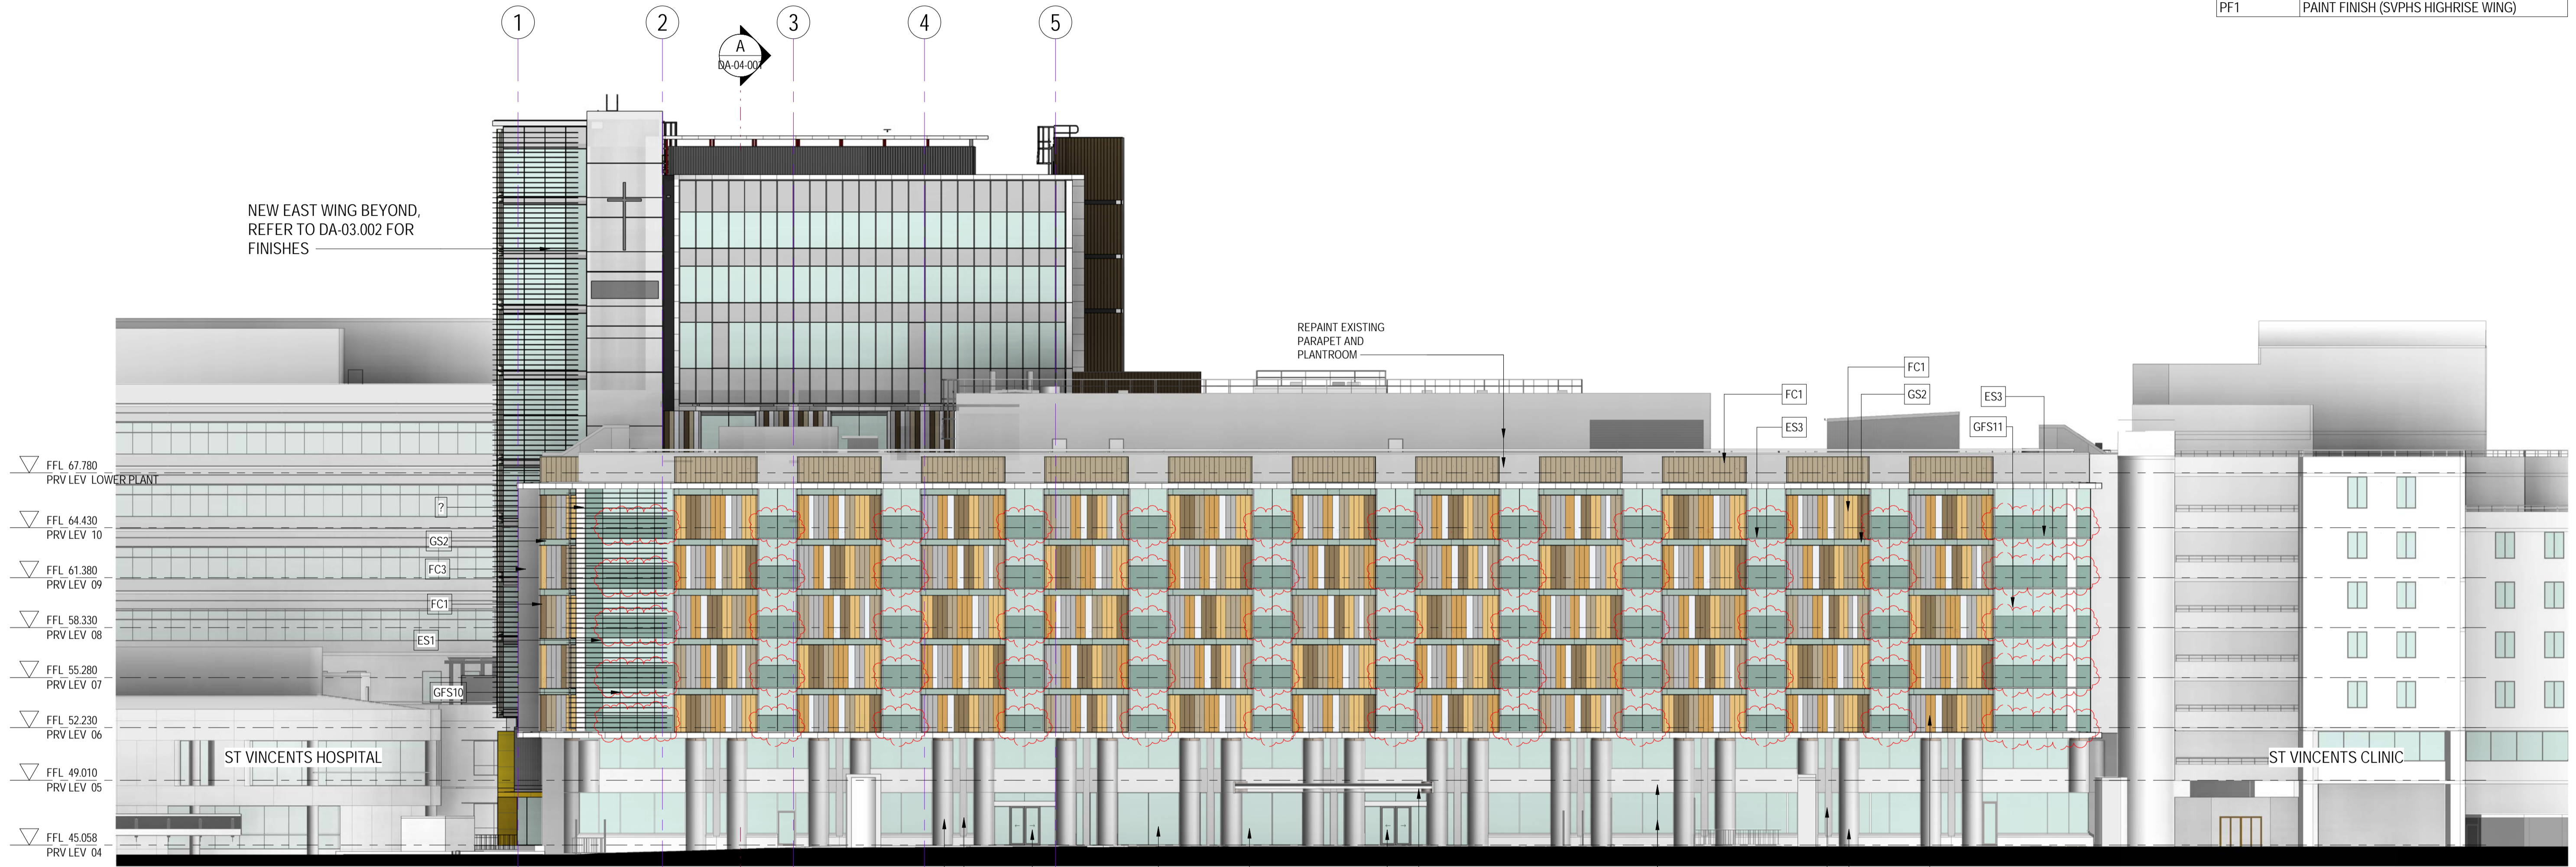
| PF1 | PAINT FINISH (SVPHS HIGHRISE WING) |
|---|---|

1 2 3 4 5

A
DA-04-003

NEW EAST WING BEYOND, REFER TO DA-03.002 FOR FINISHES

REPAINT EXISTING PARAPET AND PLANTROOM

FC1
FC1
ES3
GS2
ES3
GFS11

FFL 67.780
PRV LEV LOWER PLANT

FFL 64.430
PRV LEV 10

FFL 61.380
PRV LEV 09

FFL 58.330
PRV LEV 08

FFL 55.280
PRV LEV 07

FFL 52.230
PRV LEV 06

FFL 49.010
PRV LEV 05

FFL 45.058
PRV LEV 04

?
GS2
FC3
FC1
ES1
GFS10

ST VINCENTS HOSPITAL

ST VINCENTS CLINIC